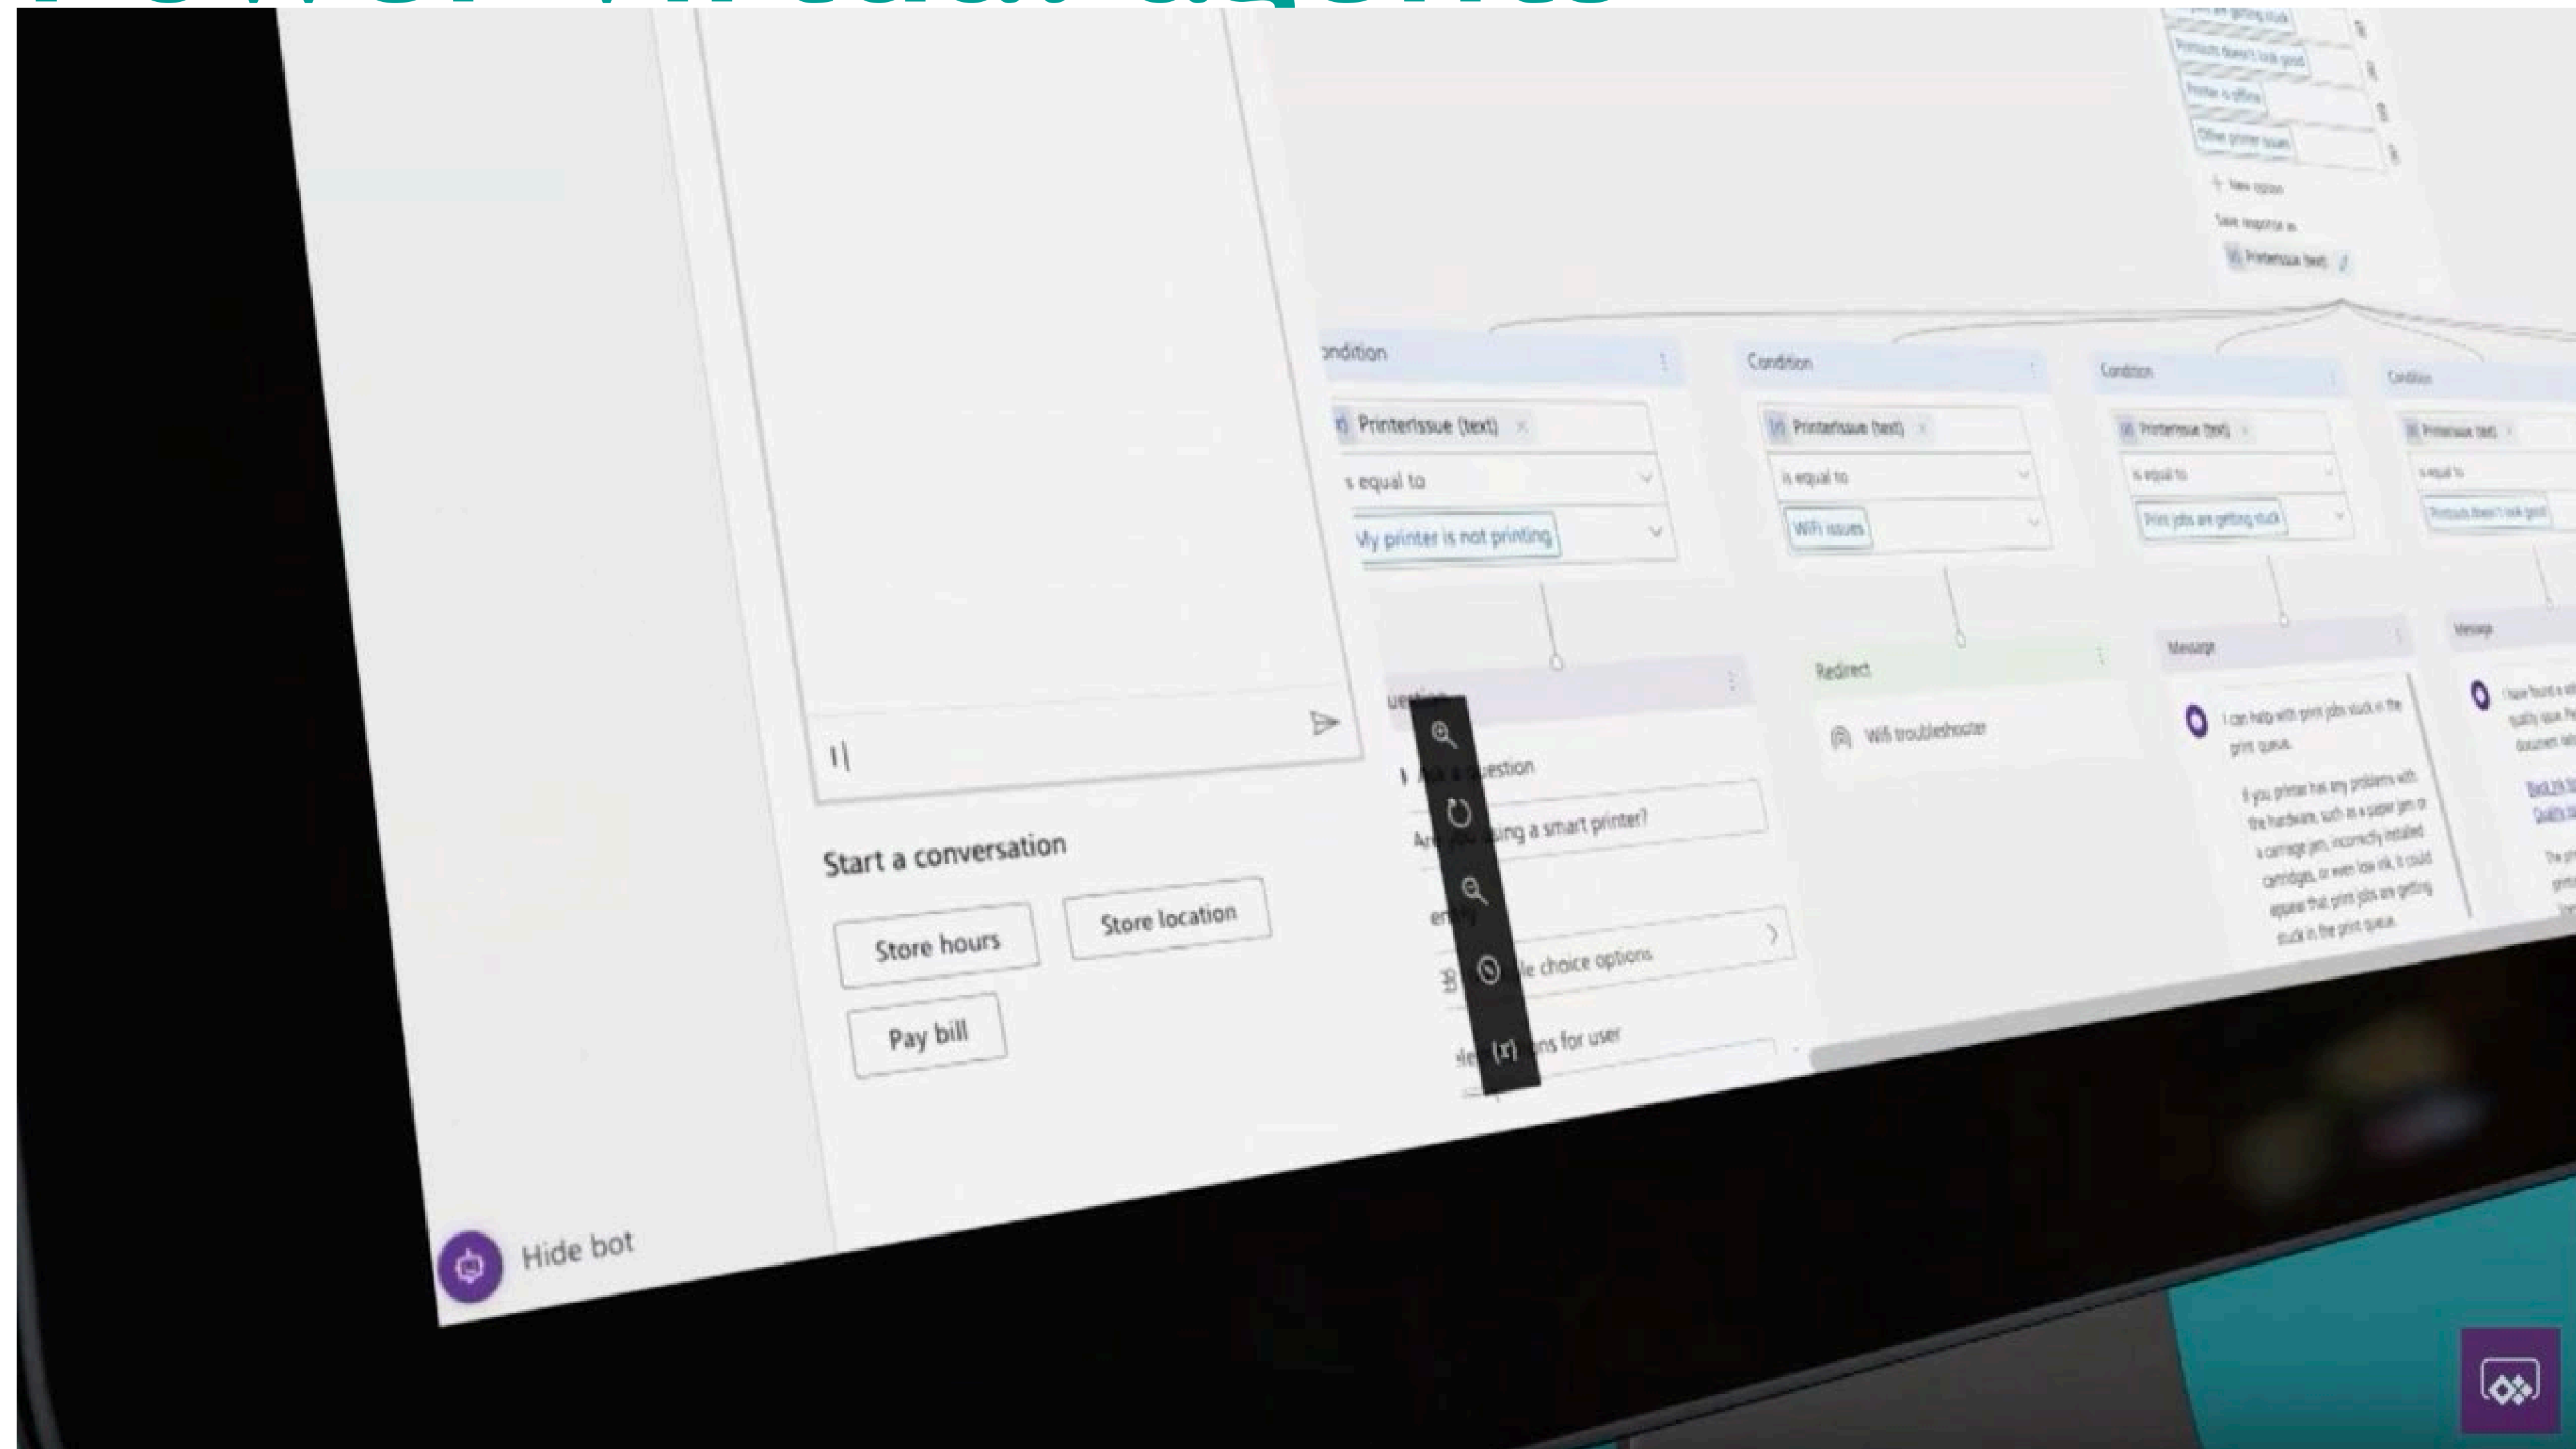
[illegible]

Print jobs are getting stuck
Printouts doesn't look good
Printer is offline
Other printer issues
+ New option
Save response as
Printerissue (text)

ondition
Printerissue (text)
s equal to
My printer is not printing

Condition
Printerissue (text)
is equal to
WiFi issues

Condition
Printerissue (text)
is equal to
Print jobs are getting stuck

Condition
Printerissue (text)
is equal to
Printouts doesn't look good

uestion
Ask a question
Are you using a smart printer?
en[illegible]
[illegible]le choice options
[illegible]ns for user

Redirect
Wifi troubleshooter

Message
I can help with print jobs stuck in the print queue.
If you printer has any problems with the hardware, such as a paper jam or a carriage jam, incorrectly installed cartridges, or even low ink, it could appear that print jobs are getting stuck in the print queue.

Message
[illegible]

I|

Start a conversation
Store hours
Store location
Pay bill

Hide bot